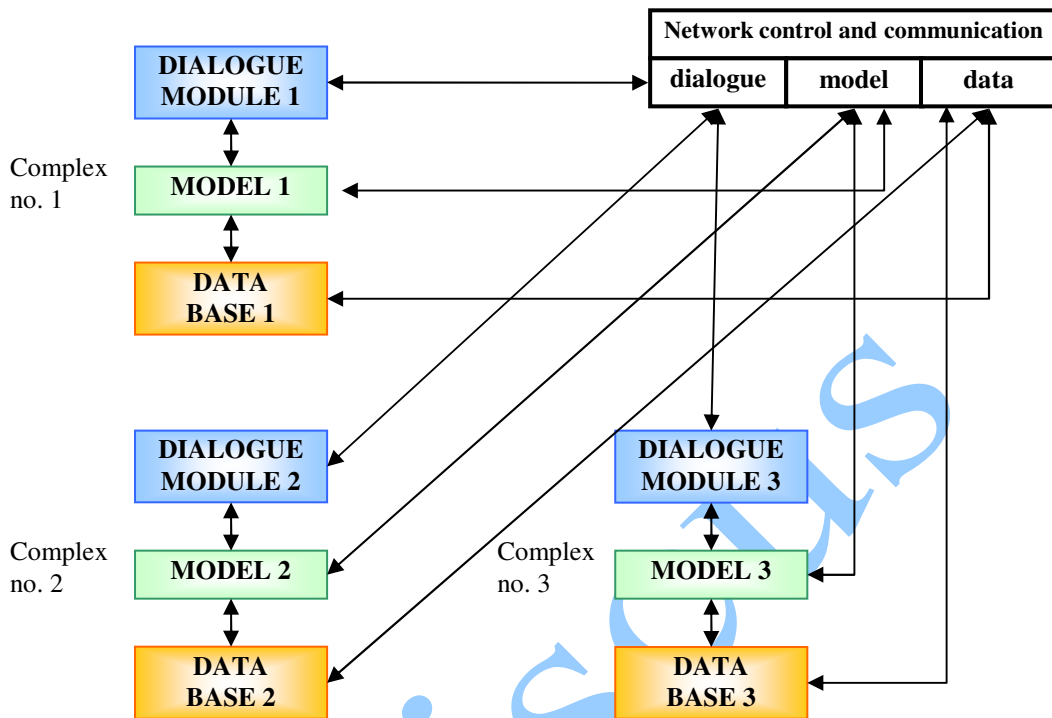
Network control and communication

| dialogue | model | data |
|---|---|---|

DIALOGUE MODULE 1

Complex no. 1

MODEL 1

DATA BASE 1

DIALOGUE MODULE 2

Complex no. 2

MODEL 2

DATA BASE 2

DIALOGUE MODULE 3

Complex no. 3

MODEL 3

DATA BASE 3